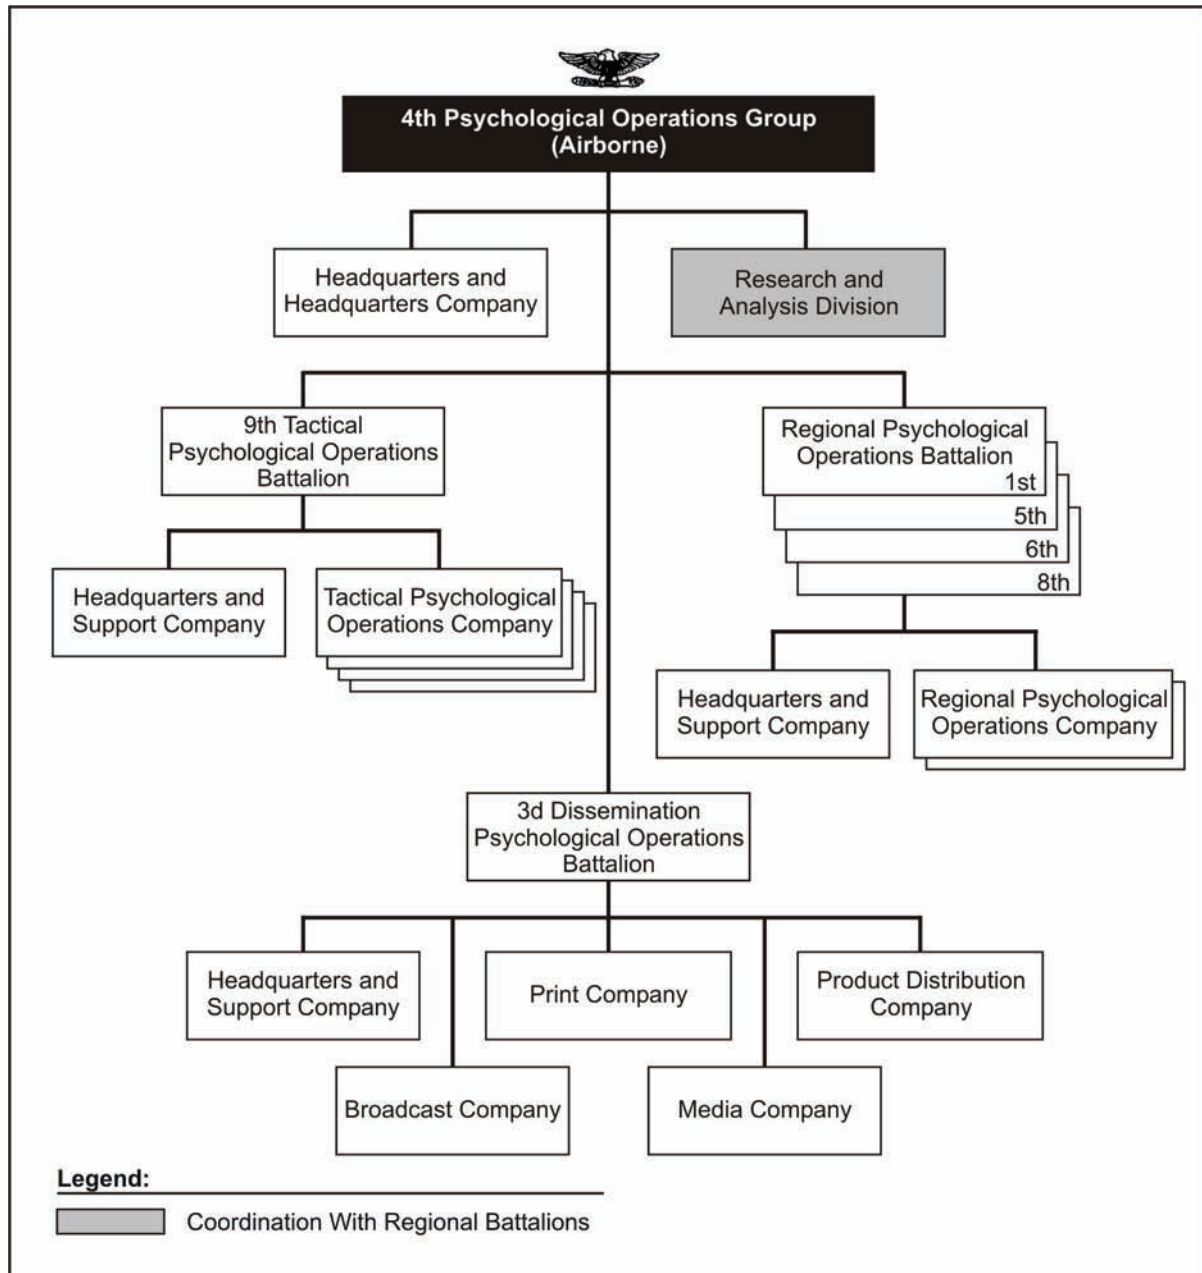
4th Psychological Operations Group (Airborne)

Headquarters and Headquarters Company

Research and Analysis Division

9th Tactical Psychological Operations Battalion

Regional Psychological Operations Battalion
1st
5th
6th
8th

Headquarters and Support Company

Tactical Psychological Operations Company

Headquarters and Support Company

Regional Psychological Operations Company

3d Dissemination Psychological Operations Battalion

Headquarters and Support Company

Print Company

Product Distribution Company

Broadcast Company

Media Company

Legend:
Coordination With Regional Battalions